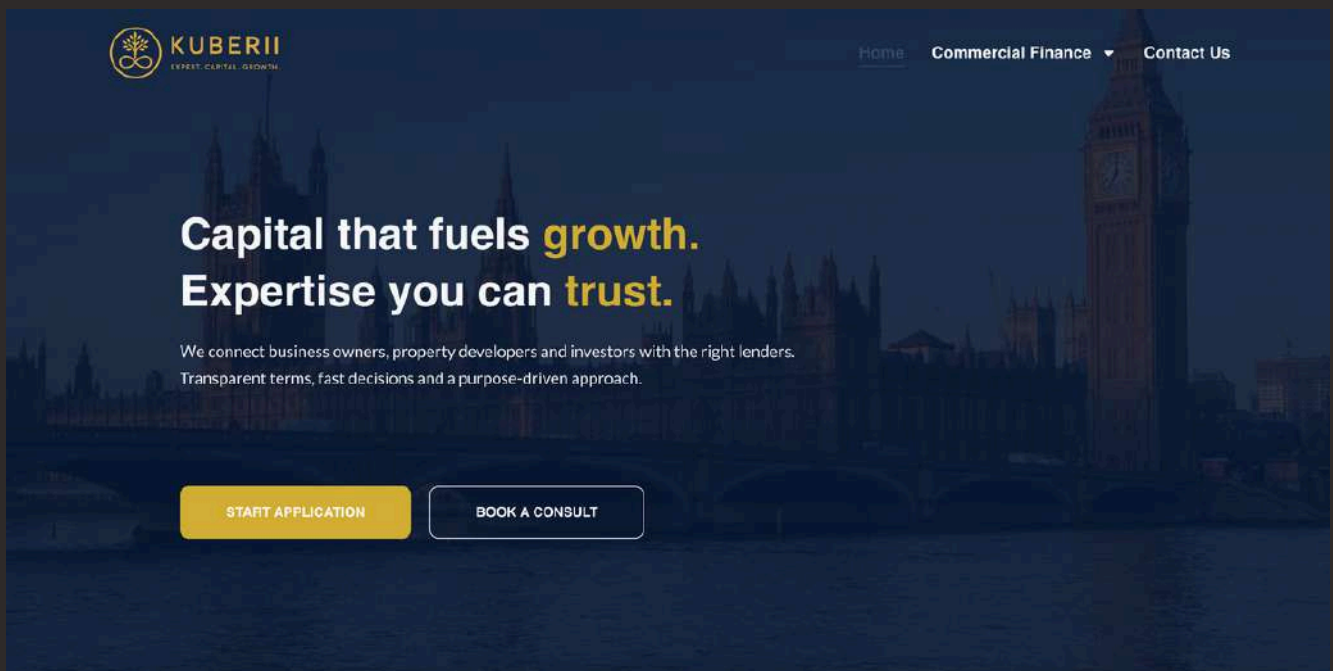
KUBERII
EXPERT CAPITAL GROWTH

Home
Commercial Finance
Contact Us

Capital that fuels growth.
Expertise you can trust.

We connect business owners, property developers and investors with the right lenders. Transparent terms, fast decisions and a purpose-driven approach.

START APPLICATION
BOOK A CONSULT